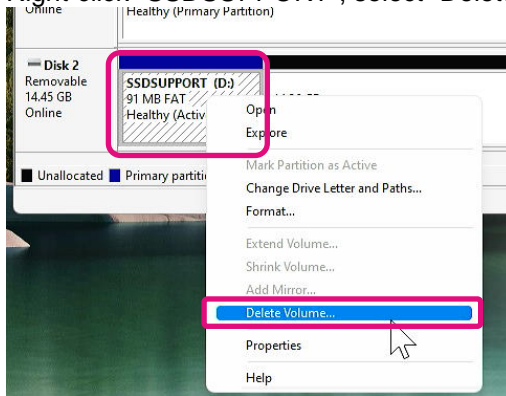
Right-click "SSDSUPPORT", select "Delete

Online
Healthy (Primary Partition)

Disk 2
Removable
14.45 GB
Online

SSDSUPPORT (D:)
91 MB FAT
Healthy (Activ

Open
Explore
Mark Partition as Active
Change Drive Letter and Paths...
Format...
Extend Volume...
Shrink Volume...
Add Mirror...
Delete Volume...
Properties
Help

Unallocated
Primary partiti